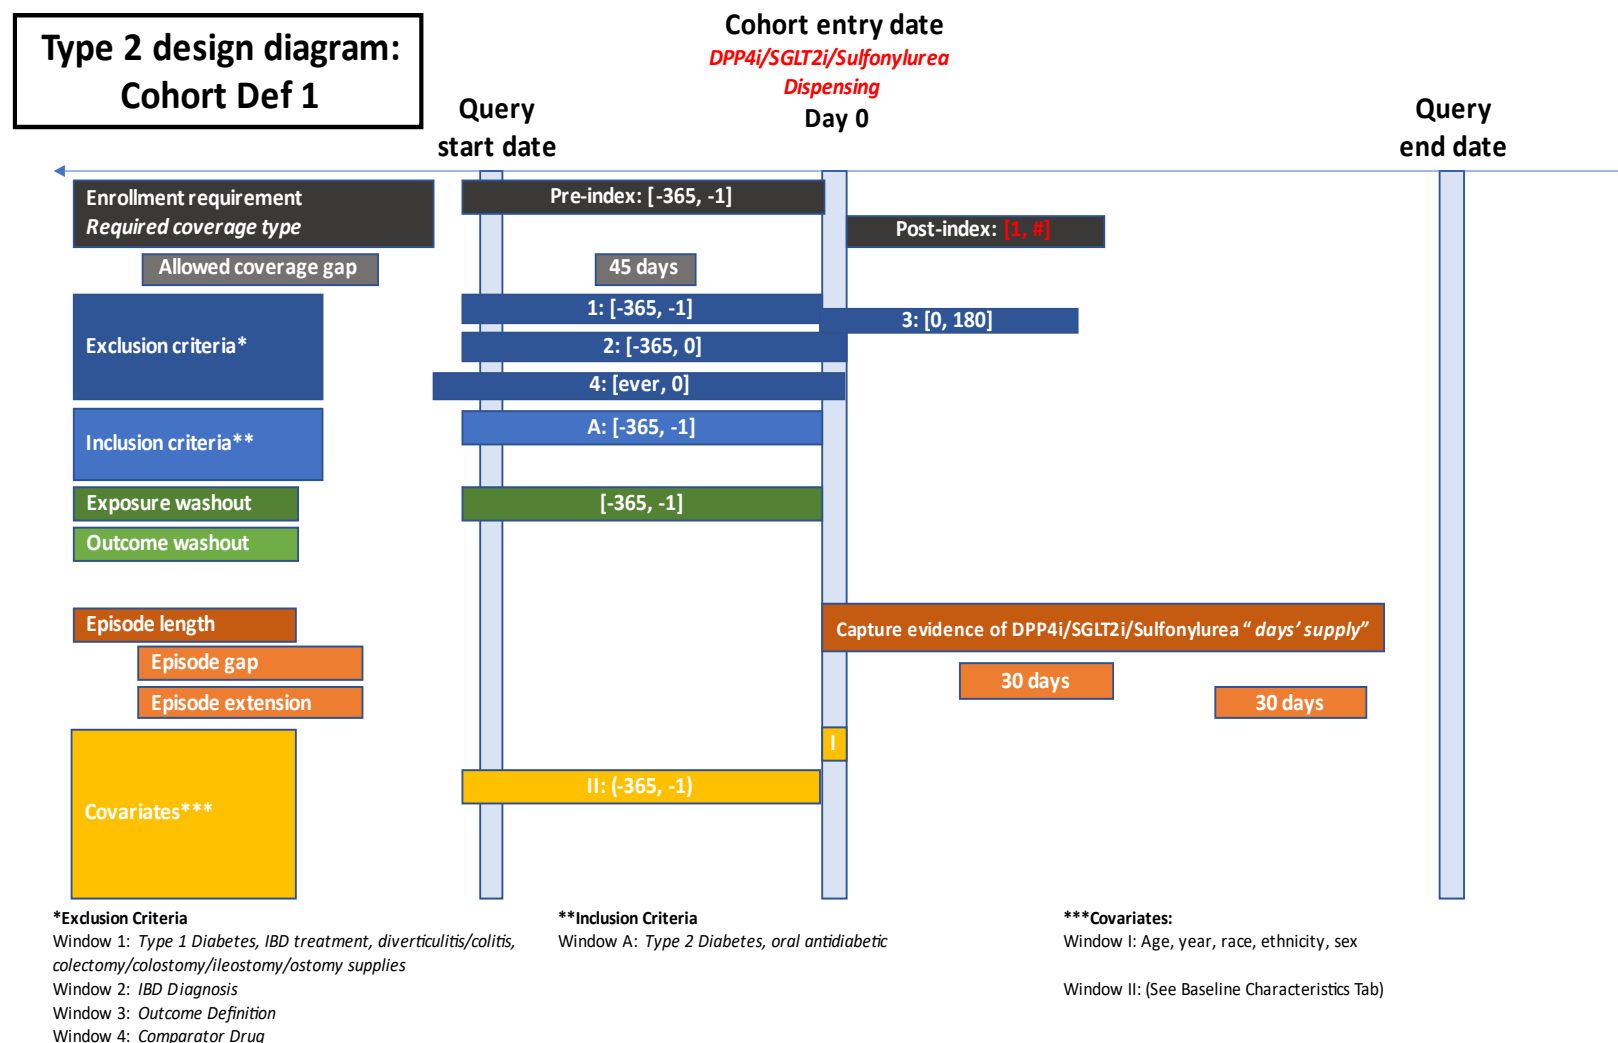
Type 2 design diagram: Cohort Def 1

Cohort entry date
DPP4i/SGLT2i/Sulfonylurea Dispensing
Day 0

Query start date

Query end date

Enrollment requirement
Required coverage type

Pre-index: [-365, -1]

Post-index: [1, #]

Allowed coverage gap

45 days

Exclusion criteria*

1: [-365, -1]

3: [0, 180]

2: [-365, 0]

4: [ever, 0]

Inclusion criteria**

A: [-365, -1]

Exposure washout

[-365, -1]

Outcome washout

Episode length

Capture evidence of DPP4i/SGLT2i/Sulfonylurea "days' supply"

Episode gap

30 days

Episode extension

30 days

I

Covariates***

II: (-365, -1)

*Exclusion Criteria
Window 1: Type 1 Diabetes, IBD treatment, diverticulitis/colitis, colectomy/colostomy/ileostomy/ostomy supplies
Window 2: IBD Diagnosis
Window 3: Outcome Definition
Window 4: Comparator Drug

**Inclusion Criteria
Window A: Type 2 Diabetes, oral antidiabetic

***Covariates:
Window I: Age, year, race, ethnicity, sex

Window II: (See Baseline Characteristics Tab)